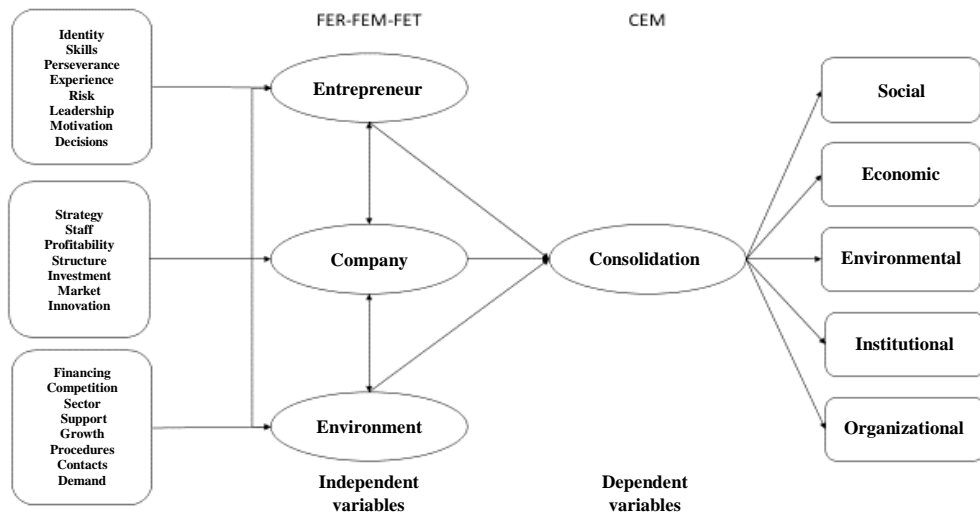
FER-FEM-FET

CEM

Identity
Skills
Perseverance
Experience
Risk
Leadership
Motivation
Decisions

Strategy
Staff
Profitability
Structure
Investment
Market
Innovation

Financing
Competition
Sector
Support
Growth
Procedures
Contacts
Demand

Entrepreneur

Company

Environment

Consolidation

Social

Economic

Environmental

Institutional

Organizational

Independent variables

Dependent variables